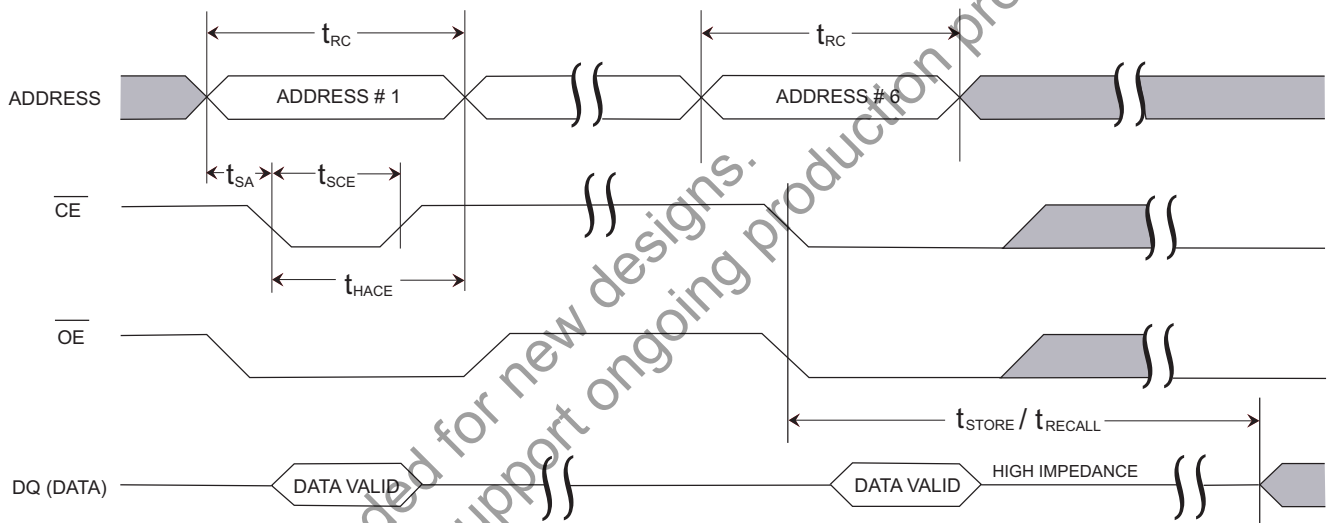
$t_{RC}$

$t_{RC}$

ADDRESS

ADDRESS # 1

ADDRESS # 6

$t_{SA}$

$t_{SCE}$

$\overline{CE}$

$t_{HACE}$

$\overline{OE}$

$t_{STORE}$ / $t_{RECALL}$

DQ (DATA)

DATA VALID

DATA VALID

HIGH IMPEDANCE

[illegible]ded for new designs.

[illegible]pport ongoing production pr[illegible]